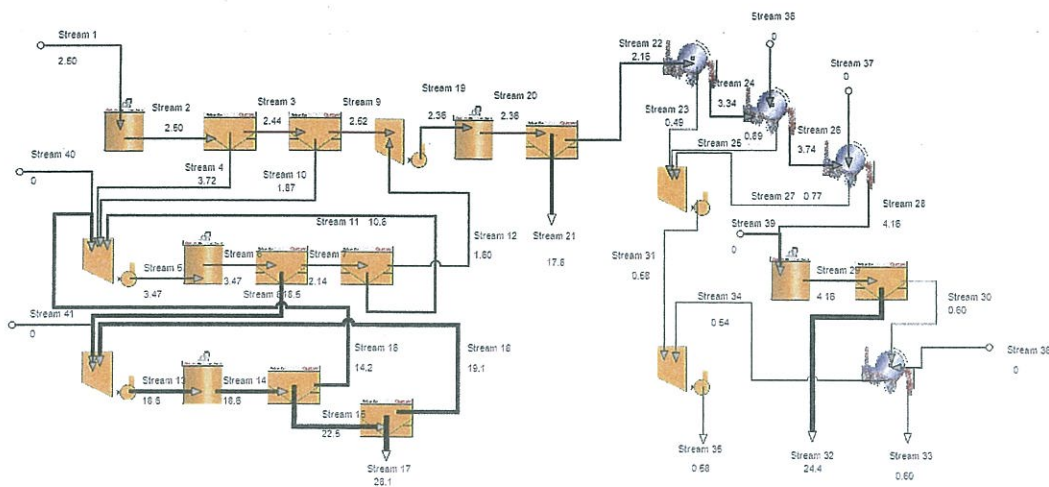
Stream 1
2.60

Stream 2
2.50

Stream 3
2.44

Stream 9
2.62

Stream 19
2.36

Stream 20
2.36

Stream 22
2.16

Stream 36
0

Stream 37
0

Stream 24
3.34

Stream 23
0.49

Stream 25
0.89

Stream 26
3.74

Stream 40
0

Stream 4
3.72

Stream 10
1.87

Stream 26

Stream 27 0.77

Stream 28
4.16

Stream 11 10.6

Stream 12
1.80

Stream 21
17.8

Stream 39
0

Stream 5
3.47

Stream 6
3.47

Stream 7
2.14

Stream 8 16.5

Stream 31
0.68

Stream 29
4.16

Stream 34
0.54

Stream 30
0.60

Stream 41
0

Stream 16
14.2

Stream 18
19.1

Stream 38
0

Stream 13
16.6

Stream 14
16.6

Stream 15
22.5

Stream 17
28.1

Stream 35
0.68

Stream 32
24.4

Stream 33
0.60